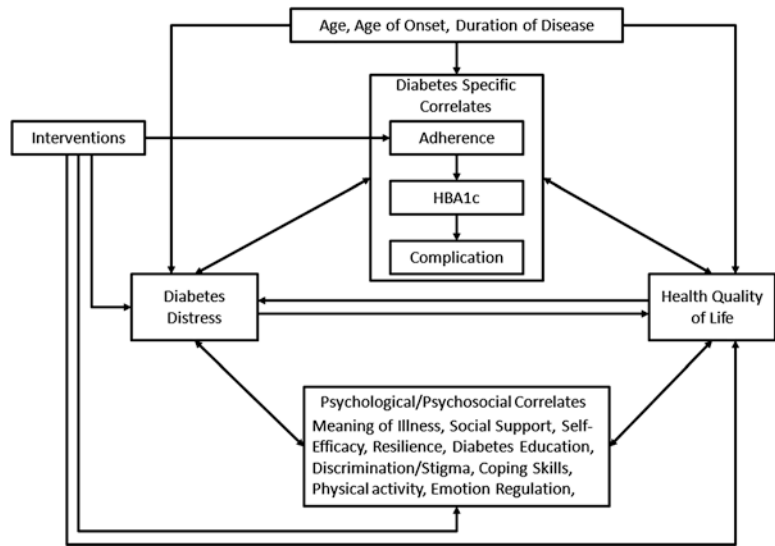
Age, Age of Onset, Duration of Disease

Diabetes Specific Correlates

Interventions

Adherence

HBA1c

Complication

Diabetes Distress

Health Quality of Life

Psychological/Psychosocial Correlates
Meaning of Illness, Social Support, Self-Efficacy, Resilience, Diabetes Education, Discrimination/Stigma, Coping Skills, Physical activity, Emotion Regulation,